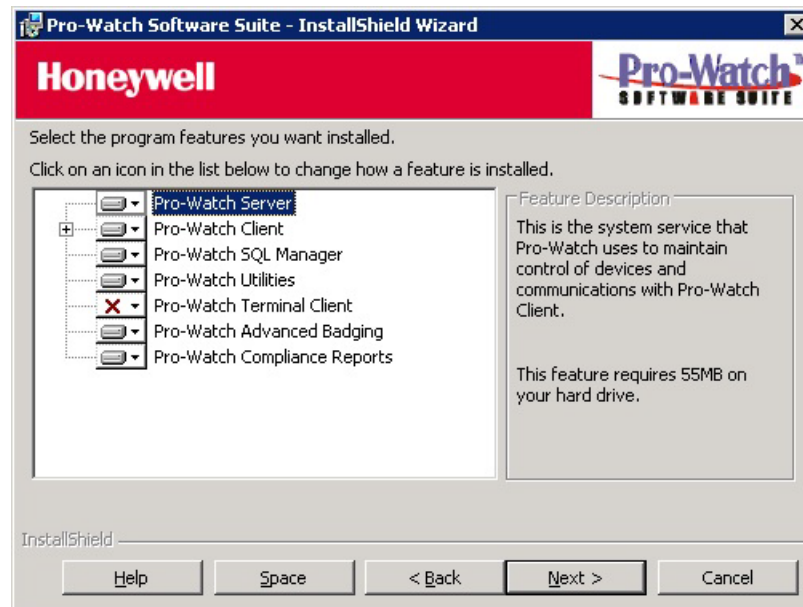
Pro-Watch Software Suite - InstallShield Wizard

Honeywell

Pro-Watch SOFTWARE SUITE

Select the program features you want installed.

Click on an icon in the list below to change how a feature is installed.

Pro-Watch Server
Pro-Watch Client
Pro-Watch SQL Manager
Pro-Watch Utilities
Pro-Watch Terminal Client
Pro-Watch Advanced Badging
Pro-Watch Compliance Reports

Feature Description

This is the system service that Pro-Watch uses to maintain control of devices and communications with Pro-Watch Client.

This feature requires 55MB on your hard drive.

InstallShield

Help | Space | < Back | Next > | Cancel